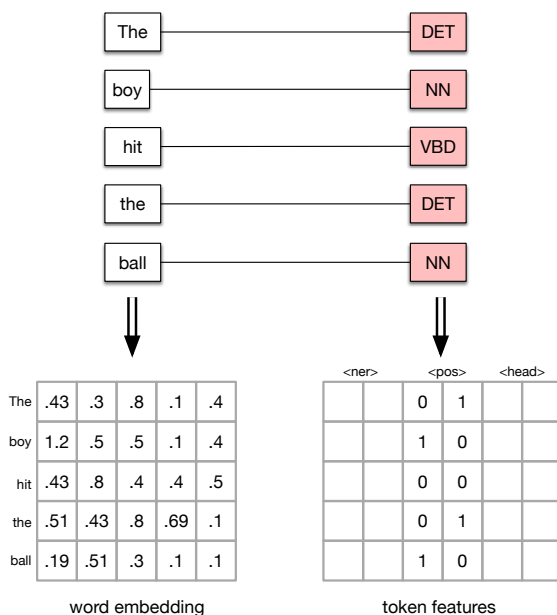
The DET
boy NN
hit VBD
the DET
ball NN

| The | .43 | .3 | .8 | .1 | .4 |
|---|---|---|---|---|---|
| boy | 1.2 | .5 | .5 | .1 | .4 |
| hit | .43 | .8 | .4 | .4 | .5 |
| the | .51 | .43 | .8 | .69 | .1 |
| ball | .19 | .51 | .3 | .1 | .1 |

word embedding

<ner> <pos> <head>

| | | | | | |
|---|---|---|---|---|---|
| | | 0 | 1 | | |
| | | 1 | 0 | | |
| | | 0 | 0 | | |
| | | 0 | 1 | | |
| | | 1 | 0 | | |

token features